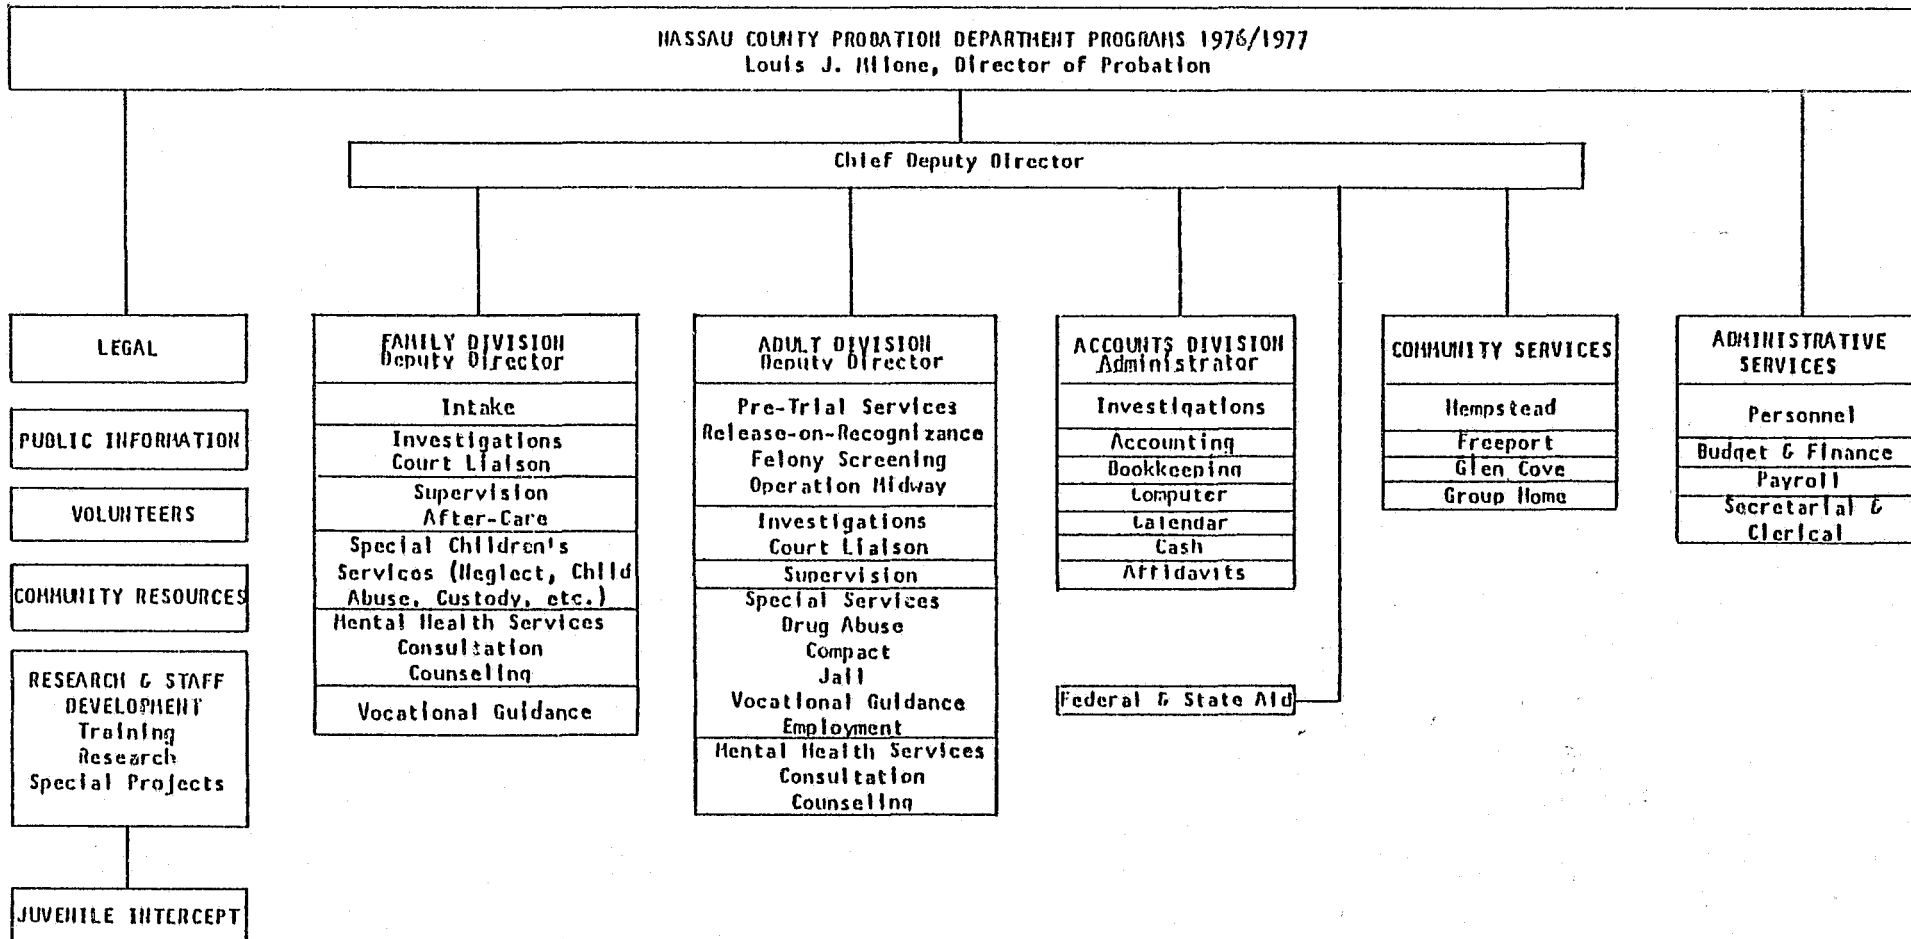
NASSAU COUNTY PROBATION DEPARTMENT PROGRAMS 1976/1977
Louis J. Milone, Director of Probation

Chief Deputy Director

LEGAL

PUBLIC INFORMATION

VOLUNTEERS

COMMUNITY RESOURCES

RESEARCH & STAFF DEVELOPMENT
Training
Research
Special Projects

JUVENILE INTERCEPT

FAMILY DIVISION
Deputy Director

Intake

Investigations
Court Liaison

Supervision
After-Care

Special Children's Services (Neglect, Child Abuse, Custody, etc.)

Mental Health Services
Consultation
Counseling

Vocational Guidance

ADULT DIVISION
Deputy Director

Pre-Trial Services
Release-on-Recognizance
Felony Screening
Operation Midway

Investigations
Court Liaison

Supervision

Special Services
Drug Abuse
Compact
Jail
Vocational Guidance
Employment

Mental Health Services
Consultation
Counseling

ACCOUNTS DIVISION
Administrator

Investigations

Accounting

Bookkeeping

Computer

Calendar

Cash

Affidavits

Federal & State Aid

COMMUNITY SERVICES

Hempstead

Freeport

Glen Cove

Group Home

ADMINISTRATIVE SERVICES

Personnel

Budget & Finance

Payroll

Secretarial & Clerical